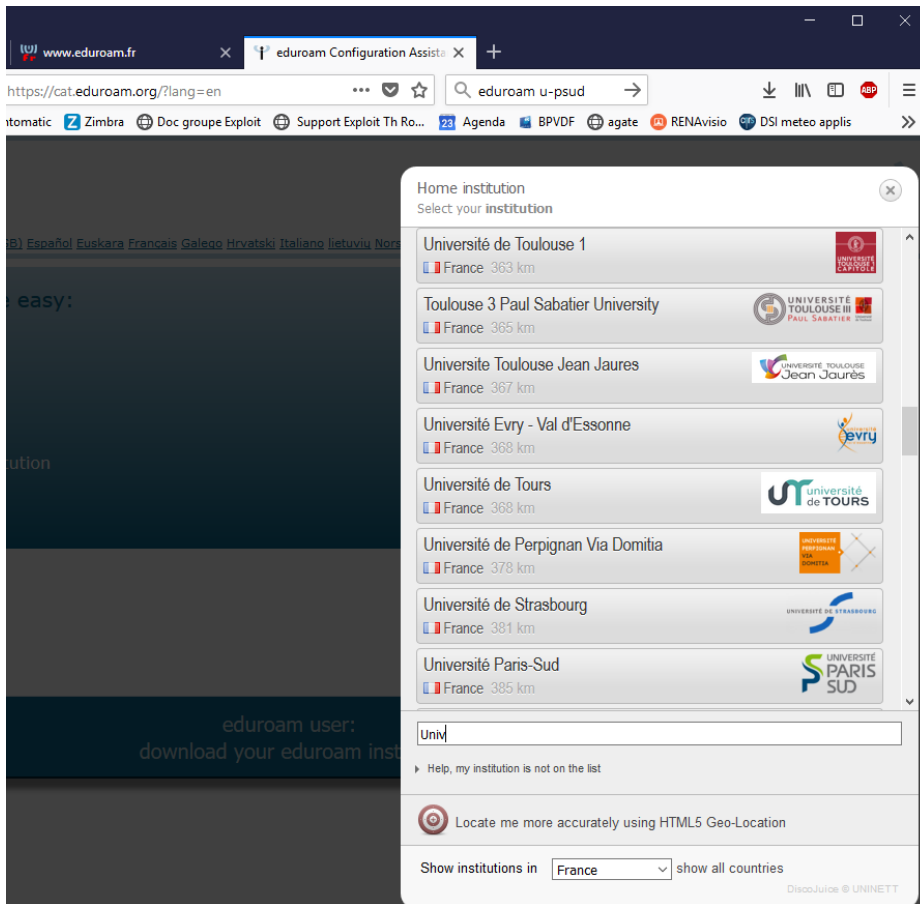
www.eduroam.fr
eduroam Configuration Assista
https://cat.eduroam.org/?lang=en
eduroam u-psud
ntomatic Zimbra Doc groupe Exploit Support Exploit Th Ro... Agenda BPVDF agate RENAvisio DSI meteo applis

GB) Español Euskara Français Galego Hrvatski Italiano lietuviu Nors

e easy:

tution

eduroam user:
download your eduroam inst

Home institution
Select your institution

Université de Toulouse 1
France 363 km
Toulouse 3 Paul Sabatier University
France 365 km
Universite Toulouse Jean Jaures
France 367 km
Université Evry - Val d'Essonne
France 368 km
Université de Tours
France 368 km
Université de Perpignan Via Domitia
France 378 km
Université de Strasbourg
France 381 km
Université Paris-Sud
France 385 km

Univ

Help, my institution is not on the list

Locate me more accurately using HTML5 Geo-Location

Show institutions in France show all countries
DiscoJuice © UNINETT